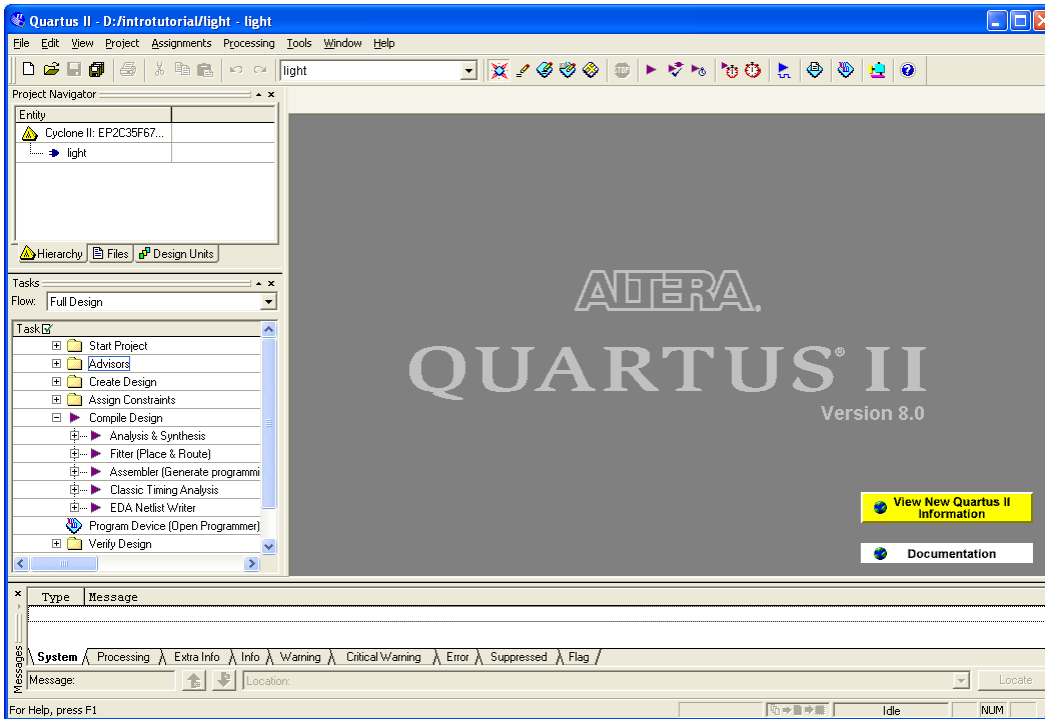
Quartus II - D:/introtutorial/light - light

File Edit View Project Assignments Processing Tools Window Help

light

Project Navigator

| Entity | |
|---|---|
| Cyclone II: EP2C35F67... | |
| light | |

Hierarchy Files Design Units

Tasks

Flow: Full Design

Task

Start Project
Advisors
Create Design
Assign Constraints
Compile Design
Analysis & Synthesis
Fitter (Place & Route)
Assembler (Generate programmi
Classic Timing Analysis
EDA Netlist Writer
Program Device (Open Programmer)
Verify Design

ALTERA.

QUARTUS® II

Version 8.0

View New Quartus II Information

Documentation

Type Message

Messages

System Processing Extra Info Info Warning Critical Warning Error Suppressed Flag

Message: Location: Locate

For Help, press F1 Idle NUM